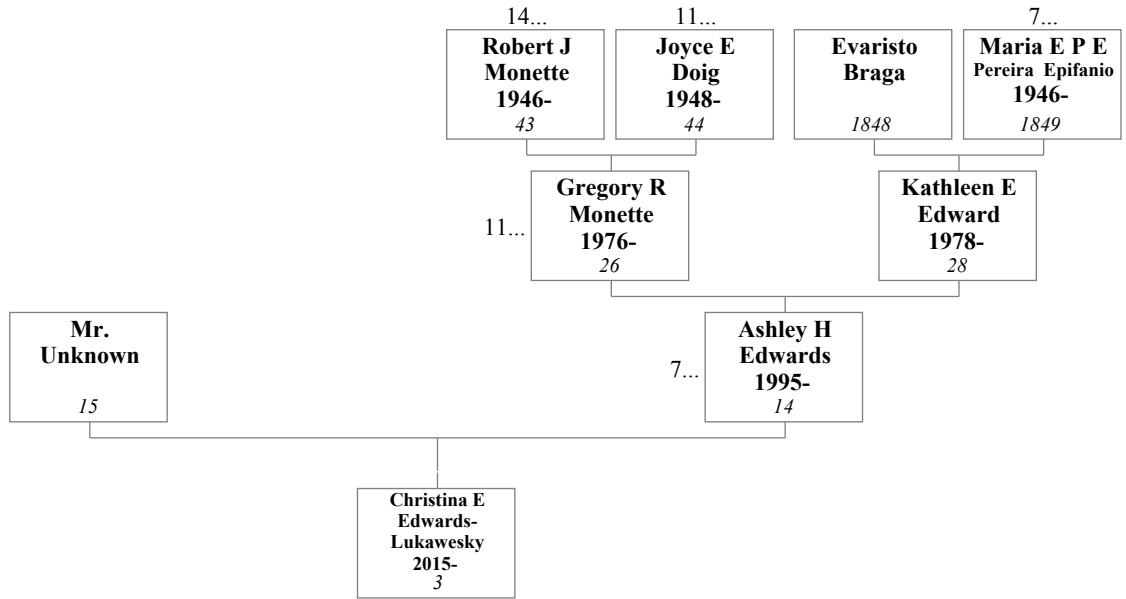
14...

Robert J Monette 1946-
43

11...

Joyce E Doig 1948-
44

Evaristo Braga
1848

7...

Maria E P E
Pereira Epifanio
1946-
1849

11...

Gregory R Monette 1976-
26

Kathleen E Edward 1978-
28

Mr. Unknown
15

7...

Ashley H Edwards 1995-
14

Christina E Edwards-Lukawesky 2015-
3